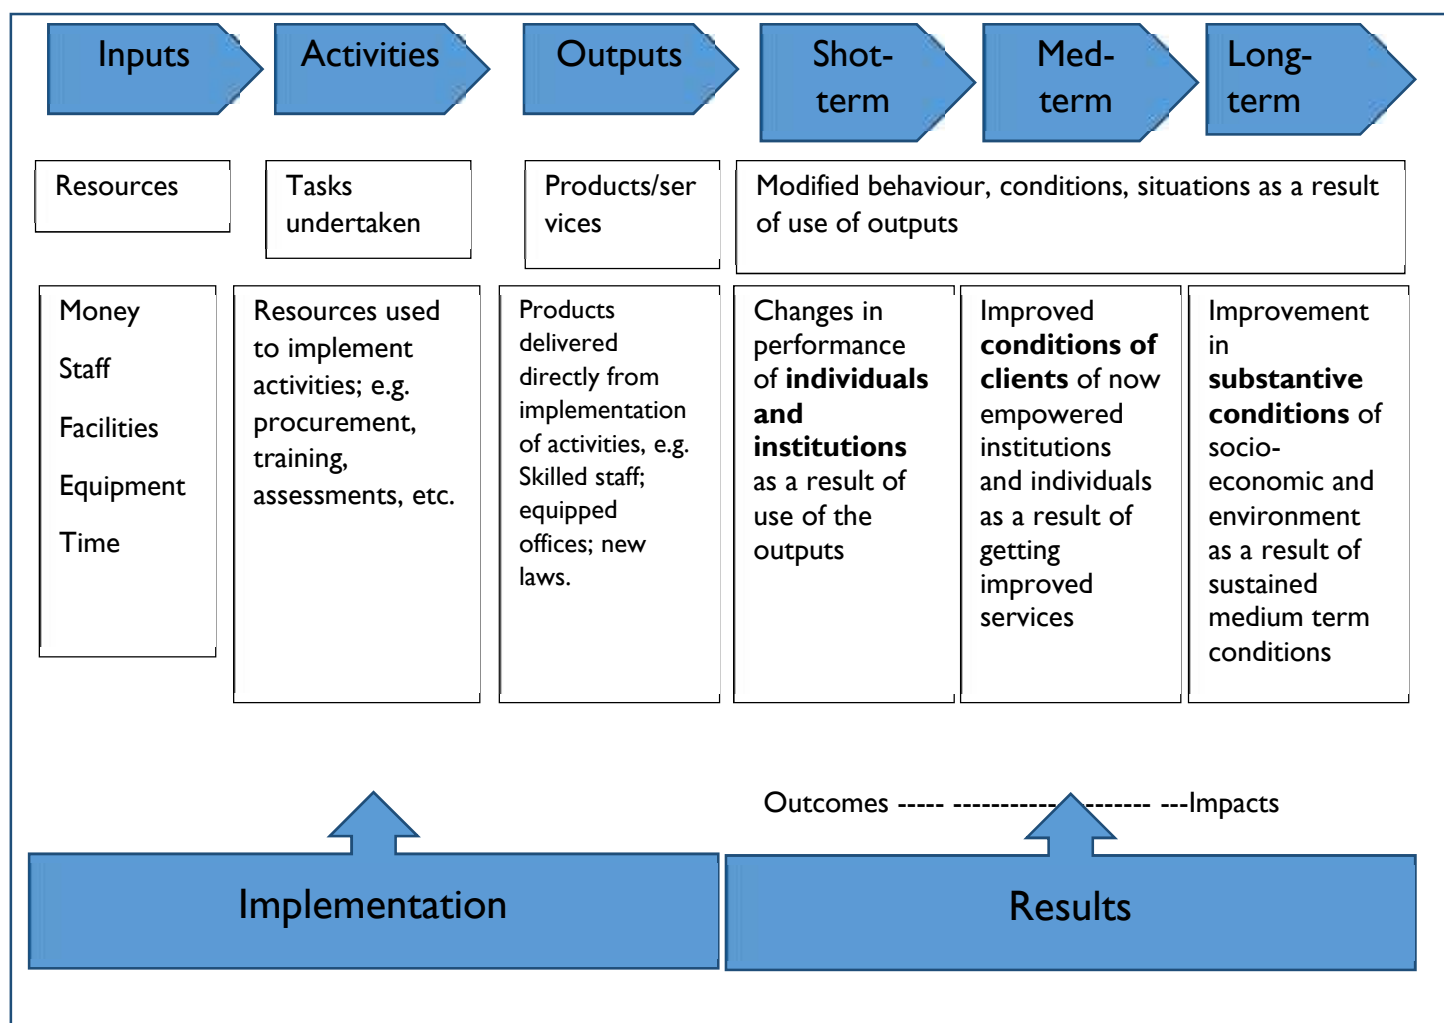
Inputs

Activities

Outputs

Shot-term

Med-term

Long-term

Resources

Tasks undertaken

Products/services

Modified behaviour, conditions, situations as a result of use of outputs

Money

Staff

Facilities

Equipment

Time

Resources used to implement activities; e.g. procurement, training, assessments, etc.

Products delivered directly from implementation of activities, e.g. Skilled staff; equipped offices; new laws.

Changes in performance of **individuals and institutions** as a result of use of the outputs

Improved **conditions of clients** of now empowered institutions and individuals as a result of getting improved services

Improvement in **substantive conditions** of socio-economic and environment as a result of sustained medium term conditions

Outcomes ----- ------------------------ ---Impacts

Implementation

Results